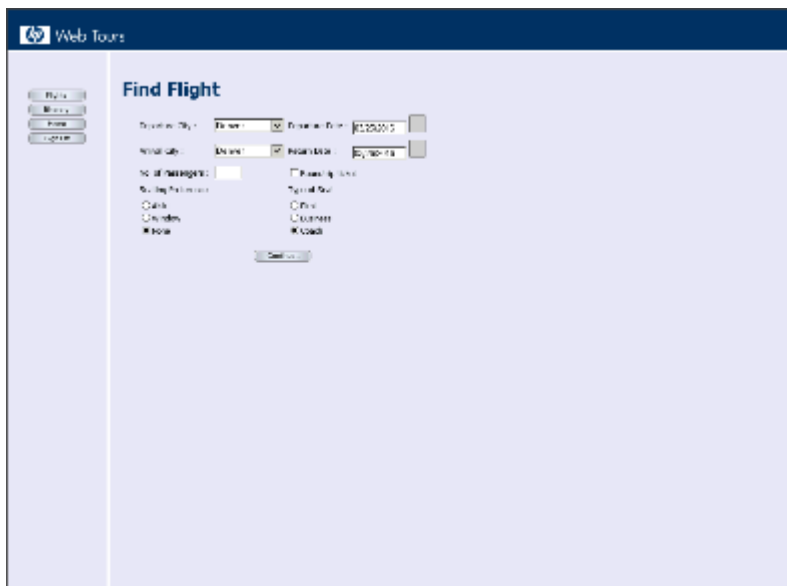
Web Tours

Flights
Itinerary
Home
Sign Off

Find Flight

Departure City : Denver
Departure Date : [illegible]

Arrival City : Denver
Return Date : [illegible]

No. of Passengers :
Roundtrip ticket

Seating Preference
Aisle
Window
None

Type of Seat
First
Business
Coach

Continue